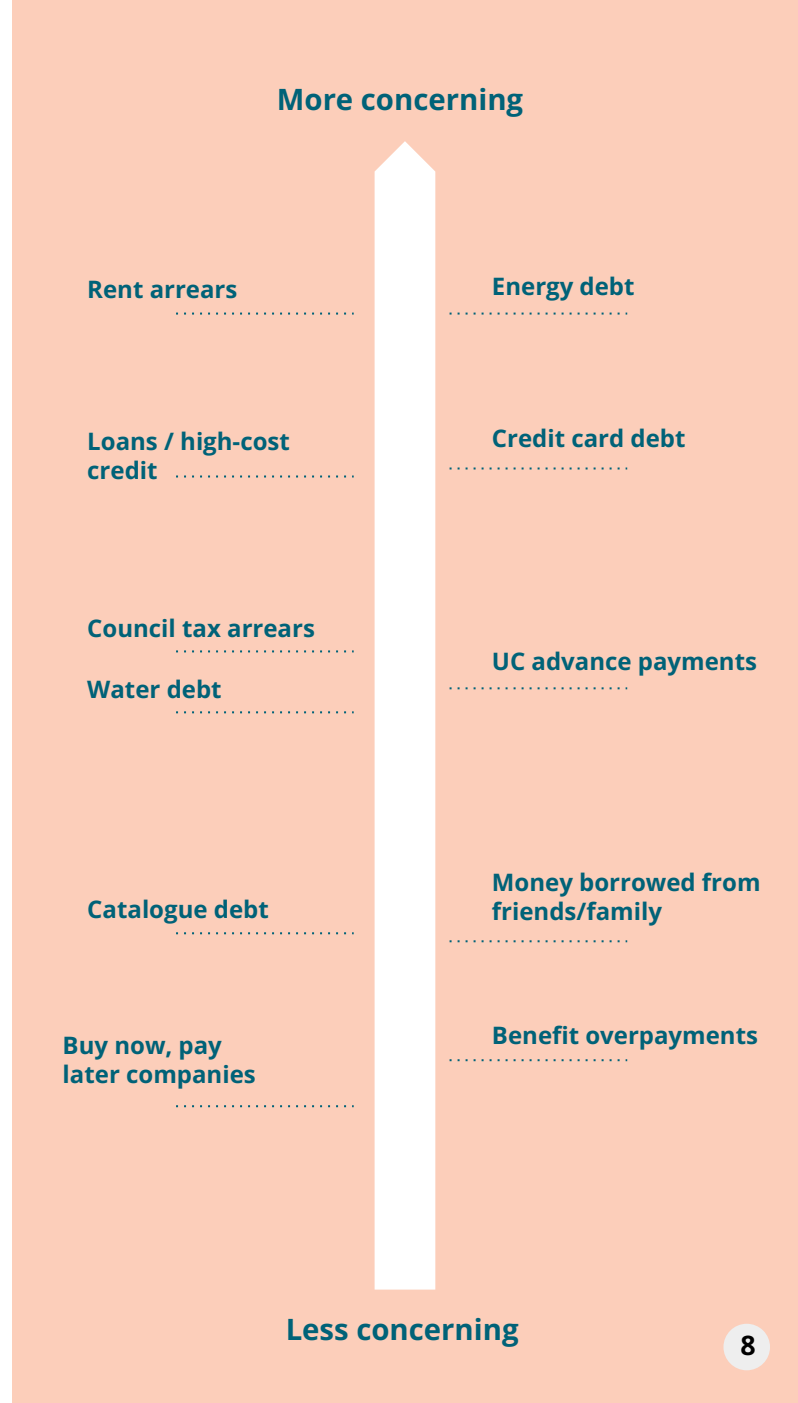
More concerning

Rent arrears

Energy debt

Loans / high-cost credit

Credit card debt

Council tax arrears

UC advance payments

Water debt

Catalogue debt

Money borrowed from friends/family

Buy now, pay later companies

Benefit overpayments

Less concerning

8